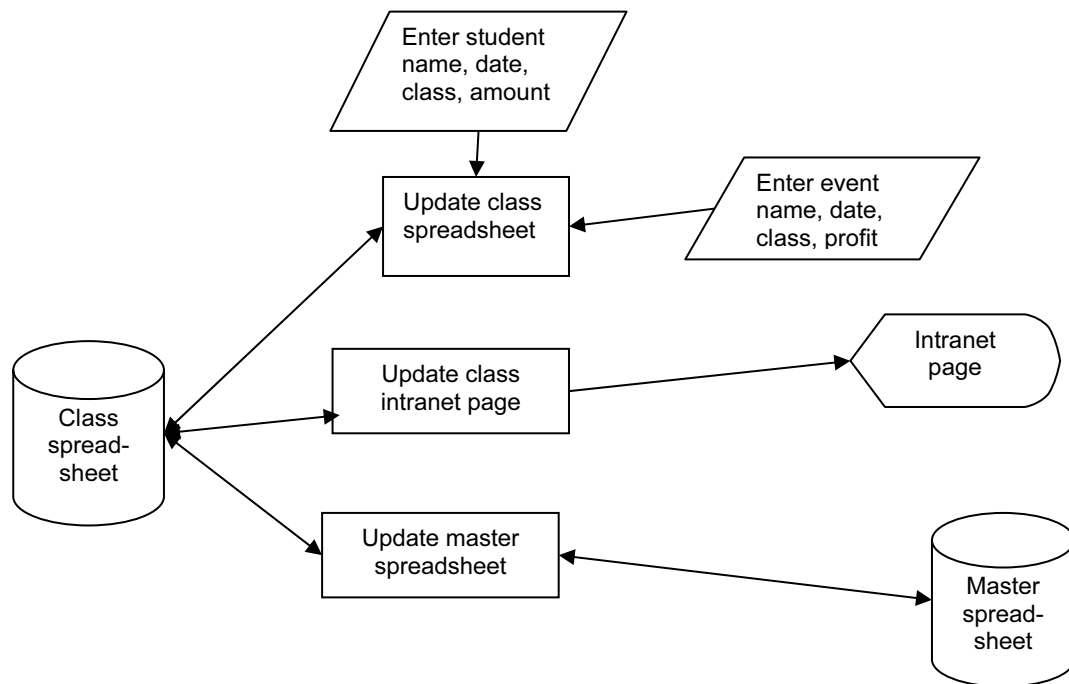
Enter student name, date, class, amount

Update class spreadsheet

Enter event name, date, class, profit

Class spread-sheet

Update class intranet page

Intranet page

Update master spreadsheet

Master spread-sheet